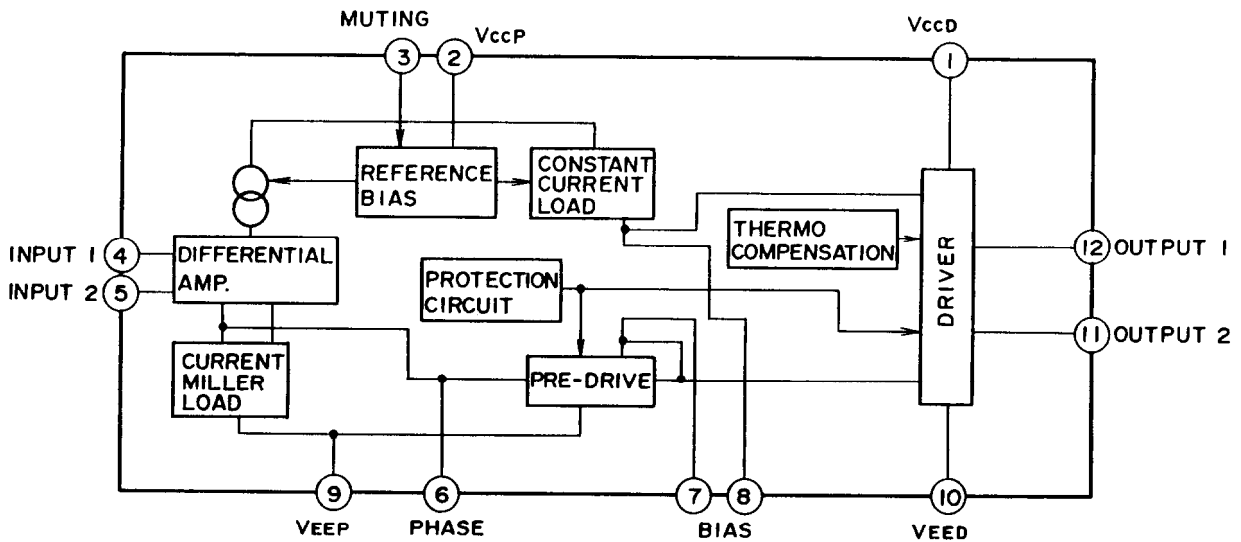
MUTING
3
2
VccP
VccD
1
REFERENCE BIAS
CONSTANT CURRENT LOAD
THERMO COMPENSATION
DRIVER
INPUT 1
4
DIFFERENTIAL AMP.
INPUT 2
5
PROTECTION CIRCUIT
12
OUTPUT 1
11
OUTPUT 2
CURRENT MILLER LOAD
PRE-DRIVE
9
6
7
8
10
VEEP
PHASE
BIAS
VEED